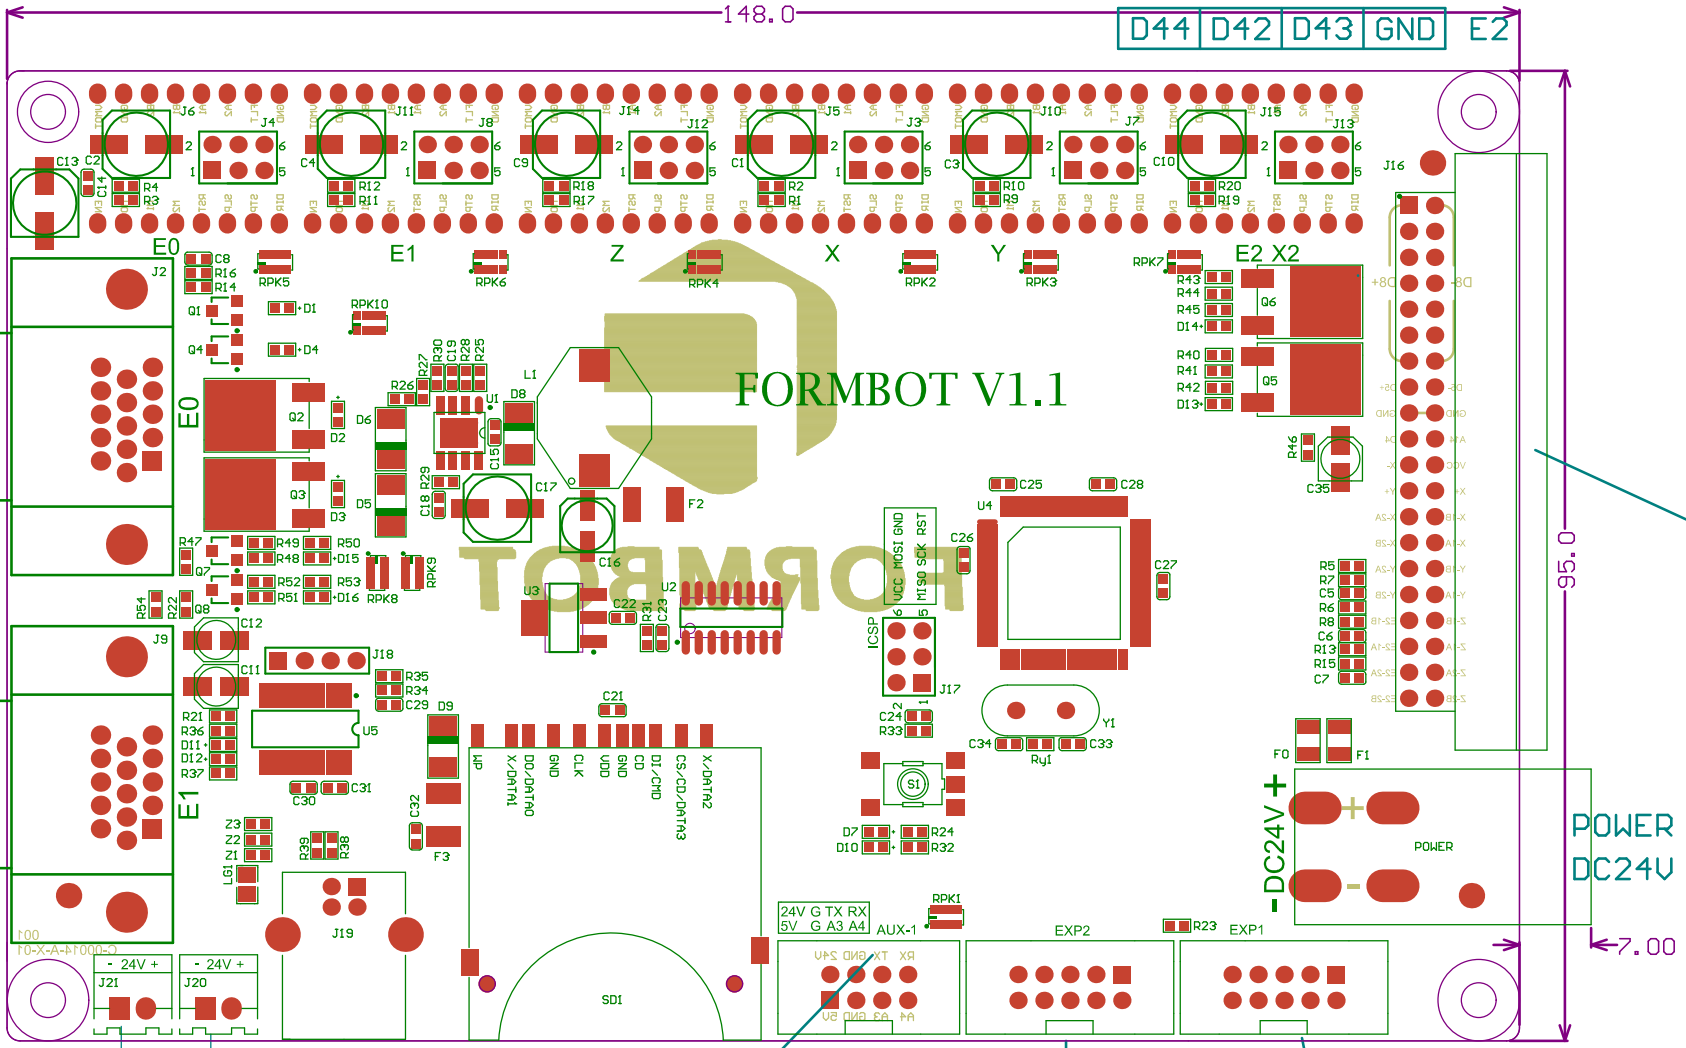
148.0

| D44 | D42 | D43 | GND |

E2

J6 J4 J11 J8 J14 J12 J5 J3 J10 J7 J15 J13

C13 C2 C14 R4 R3 C4 R12 R11 C9 R18 R17 C1 R2 R1 C3 R10 R9 C10 R20 R19 J16

E0 E1 Z X Y E2 X2

C8 R16 R14 J2 RPK5 RPK6 RPK4 RPK2 RPK3 RPK7

Q1 D1 RPK10 Q4 D4

R43 R44 R45 D14 Q6 R40 R41 R42 D13 Q5

FORMBOT V1.1

E0 Q2 D2 D6 R26 R27 R30 C19 R28 R25 L1 D8 U1 C15 R29 C18 Q3 D3 D5 C17 F2 R46 C35

C25 C28 U4 C26 C27

GND RST MOSI SCK VCC MISO

R47 R49 R50 R48 D15 Q7 R52 R53 R51 D16 RPK8 RPK9 C16 U3 C22 R31 C23 U2 R54 R22 Q8 J9 C12 C11 J18 R35 R34 C29 D9 U5 R21 R36 D11 D12 R37 C30 C31

ICSP J17 C24 R33 C34 C33 Y1 Ry1

R5 R7 C5 R6 R8 C6 R13 R15 C7

95.0

E1 C21 C32 F3 Z3 Z2 Z1 LG1 R39 R38 J19

WP X/DATA1 D0/DATA0 GND CLK VDD GND CD DI/CMD CS/CD/DATA3 X/DATA2

F0 F1 D7 R24 D10 R32 S1

+ DC24V -

POWER

POWER
DC24V

7.00

24V G TX RX
5V G A3 A4
AUX-1 RPK1 EXP2 R23 EXP1

- 24V + - 24V +
J21 J20

SD1